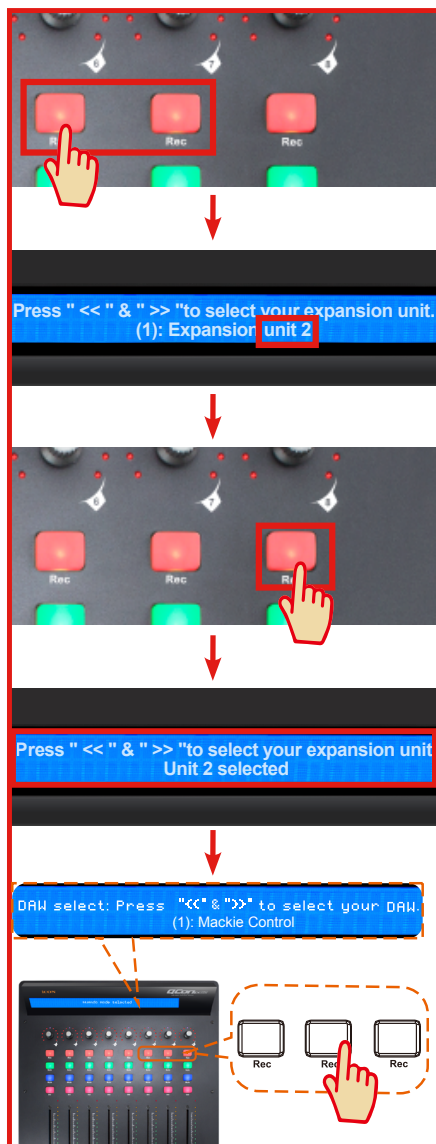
6
7
8
Rec
Rec
Rec

Press " << " & " >> "to select your expansion unit.
(1): Expansion unit 2

6
7
8
Rec
Rec
Rec

Press " << " & " >> "to select your expansion unit
Unit 2 selected

DAW select: Press "<<" & ">>" to select your DAW.
(1): Mackie Control

iCON
Rec
Rec
Rec